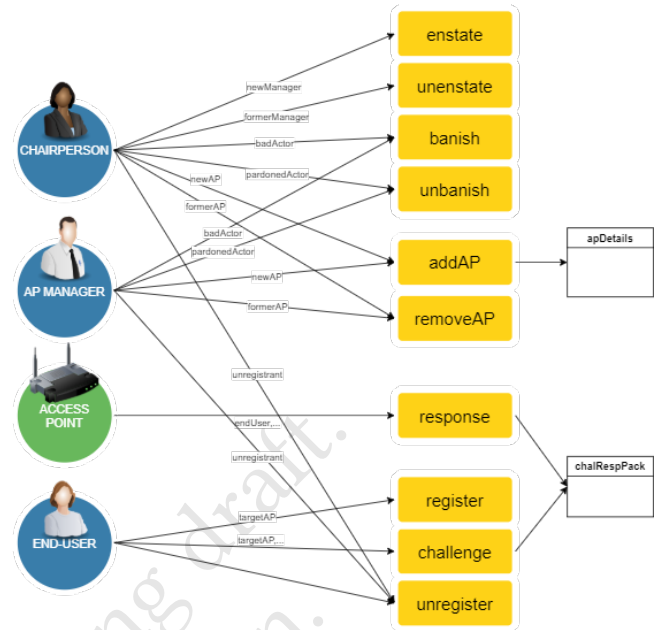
CHAIRPERSON

AP MANAGER

ACCESS POINT

END-USER

newManager
formerManager
badActor
pardonedActor
newAP
formerAP
badActor
pardonedActor
newAP
formerAP
unregistrant
endUser,...
unregistrant
targetAP
targetAP,...

enstate
unenstate
banish
unbanish
addAP
removeAP
response
register
challenge
unregister

apDetails

chalRespPack

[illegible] draft.